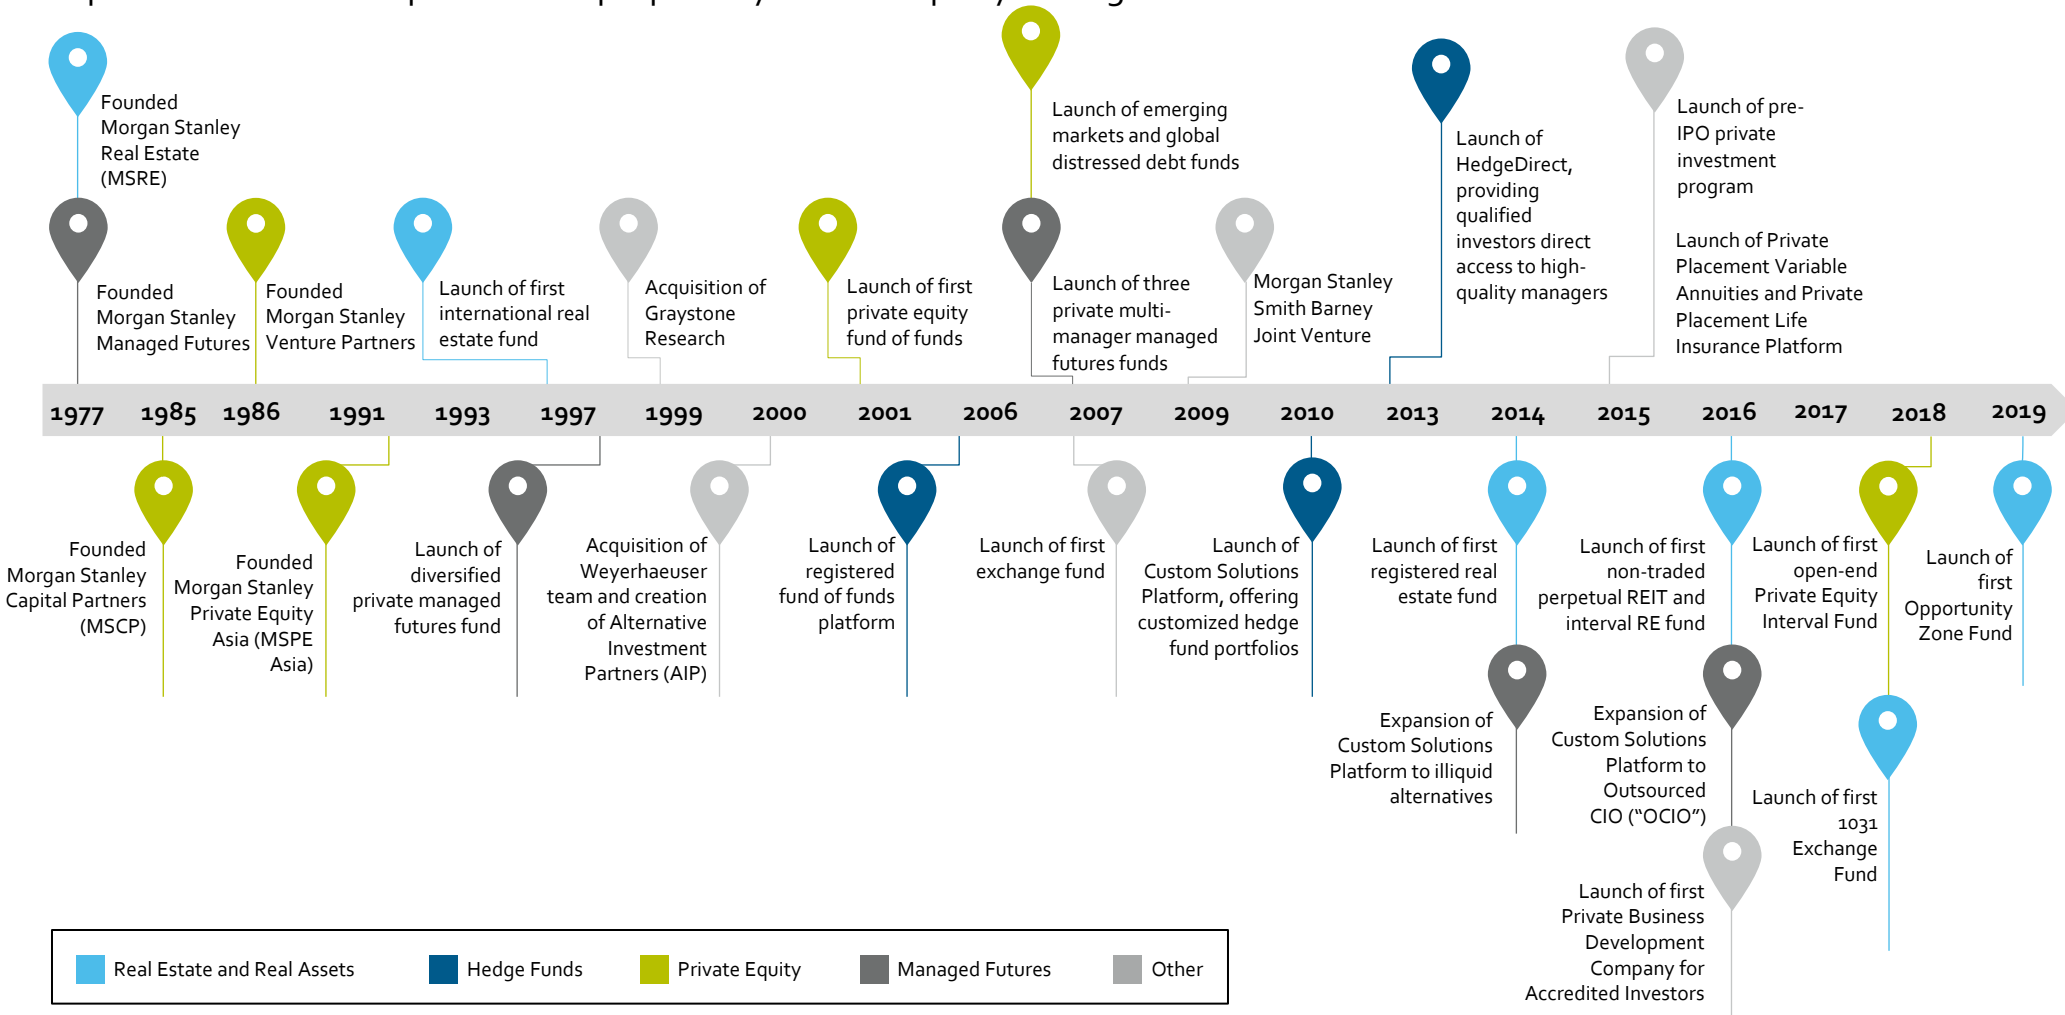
Founded Morgan Stanley Real Estate (MSRE)

Founded Morgan Stanley Managed Futures

Founded Morgan Stanley Venture Partners

Launch of first international real estate fund

Acquisition of Graystone Research

Launch of first private equity fund of funds

Launch of emerging markets and global distressed debt funds

Launch of three private multi-manager managed futures funds

Morgan Stanley Smith Barney Joint Venture

Launch of HedgeDirect, providing qualified investors direct access to high-quality managers

Launch of pre-IPO private investment program

Launch of Private Placement Variable Annuities and Private Placement Life Insurance Platform

1977 1985 1986 1991 1993 1997 1999 2000 2001 2006 2007 2009 2010 2013 2014 2015 2016 2017 2018 2019

Founded Morgan Stanley Capital Partners (MSCP)

Founded Morgan Stanley Private Equity Asia (MSPE Asia)

Launch of diversified private managed futures fund

Acquisition of Weyerhaeuser team and creation of Alternative Investment Partners (AIP)

Launch of registered fund of funds platform

Launch of first exchange fund

Launch of Custom Solutions Platform, offering customized hedge fund portfolios

Launch of first registered real estate fund

Launch of first non-traded perpetual REIT and interval RE fund

Launch of first open-end Private Equity Interval Fund

Launch of first Opportunity Zone Fund

Expansion of Custom Solutions Platform to illiquid alternatives

Expansion of Custom Solutions Platform to Outsourced CIO ("OCIO")

Launch of first 1031 Exchange Fund

Launch of first Private Business Development Company for Accredited Investors

Real Estate and Real Assets
Hedge Funds
Private Equity
Managed Futures
Other